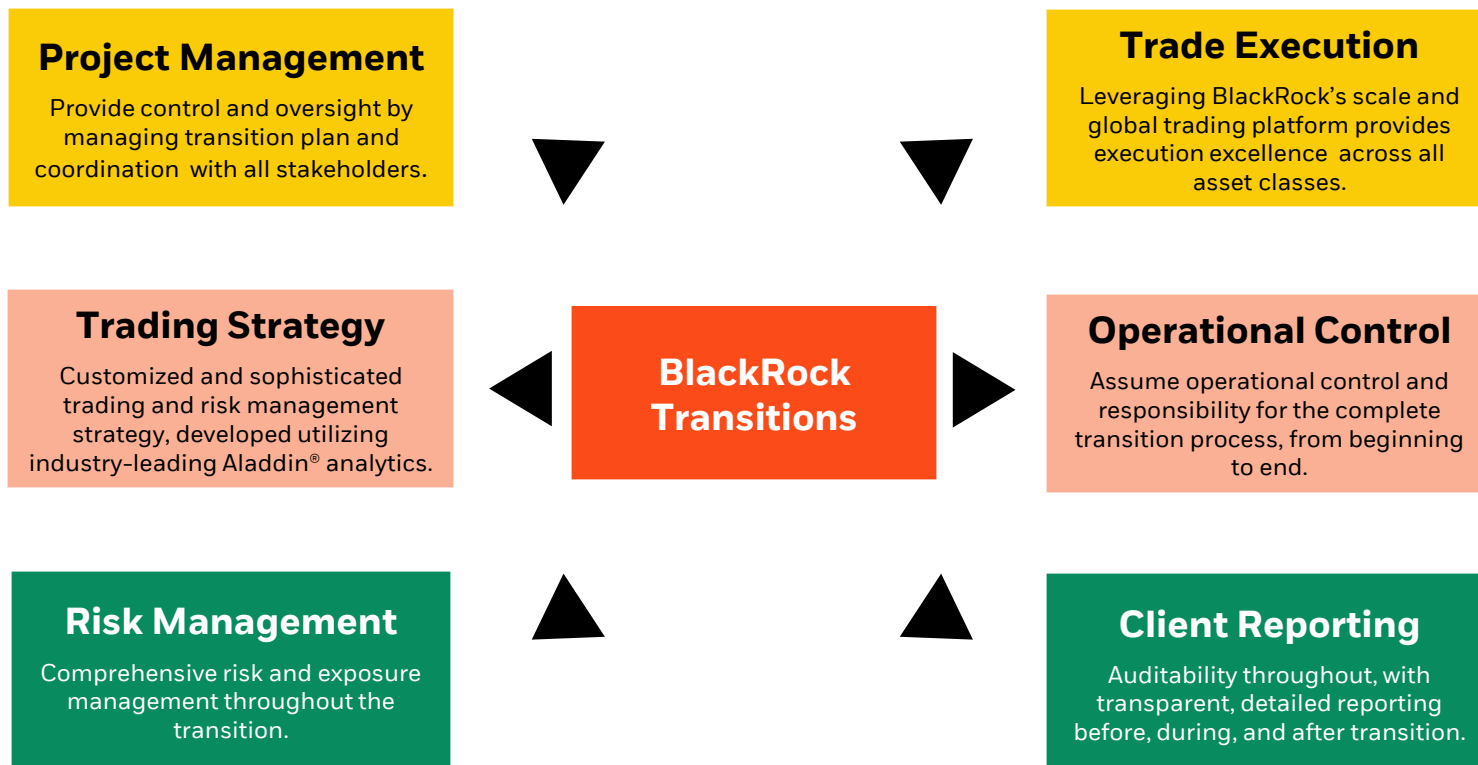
Project Management

Provide control and oversight by managing transition plan and coordination with all stakeholders.

Trade Execution

Leveraging BlackRock's scale and global trading platform provides execution excellence across all asset classes.

Trading Strategy

Customized and sophisticated trading and risk management strategy, developed utilizing industry-leading Aladdin® analytics.

BlackRock Transitions

Operational Control

Assume operational control and responsibility for the complete transition process, from beginning to end.

Risk Management

Comprehensive risk and exposure management throughout the transition.

Client Reporting

Auditability throughout, with transparent, detailed reporting before, during, and after transition.